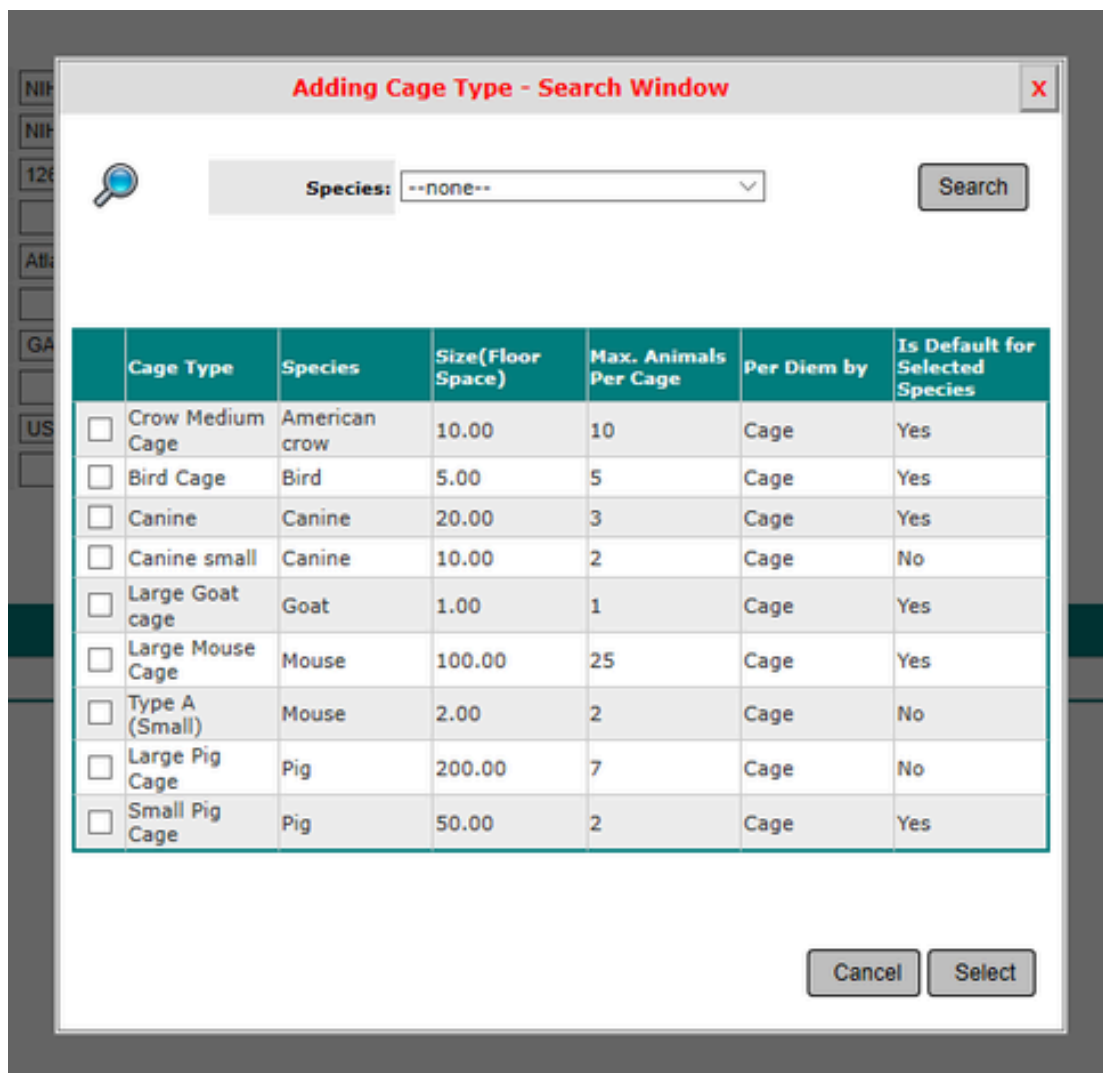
NIH
NIH
126
Atl
GA
US

Adding Cage Type - Search Window

X

Species: --none--

Search

| | Cage Type | Species | Size(Floor Space) | Max. Animals Per Cage | Per Diem by | Is Default for Selected Species |
|---|---|---|---|---|---|---|
| ☐ | Crow Medium Cage | American crow | 10.00 | 10 | Cage | Yes |
| ☐ | Bird Cage | Bird | 5.00 | 5 | Cage | Yes |
| ☐ | Canine | Canine | 20.00 | 3 | Cage | Yes |
| ☐ | Canine small | Canine | 10.00 | 2 | Cage | No |
| ☐ | Large Goat cage | Goat | 1.00 | 1 | Cage | Yes |
| ☐ | Large Mouse Cage | Mouse | 100.00 | 25 | Cage | Yes |
| ☐ | Type A (Small) | Mouse | 2.00 | 2 | Cage | No |
| ☐ | Large Pig Cage | Pig | 200.00 | 7 | Cage | No |
| ☐ | Small Pig Cage | Pig | 50.00 | 2 | Cage | Yes |

Cancel
Select